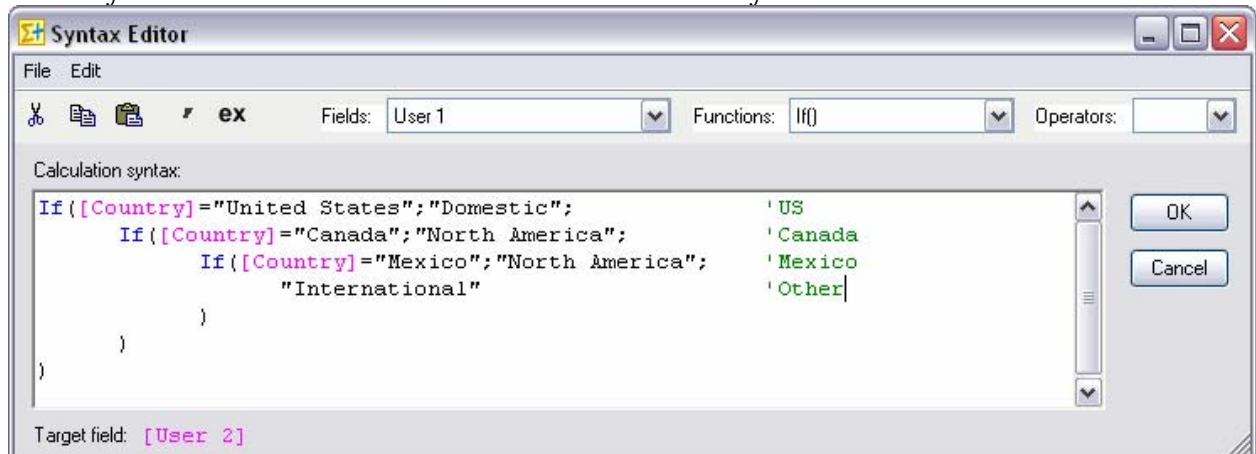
Syntax Editor

File Edit

ex

Fields: User 1

Functions: If()

Operators:

Calculation syntax:

If([Country]="United States";"Domestic"; 'US
If([Country]="Canada";"North America"; 'Canada
If([Country]="Mexico";"North America"; 'Mexico
"International" 'Other
)
)
)

OK

Cancel

Target field: [User 2]